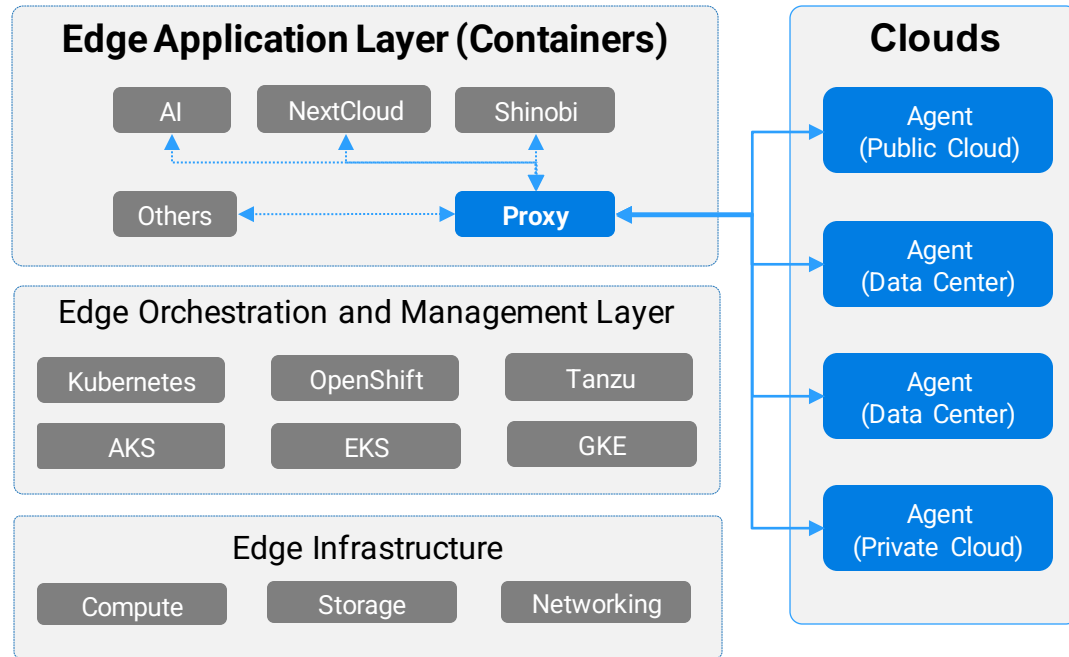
Edge Application Layer (Containers)

AI

NextCloud

Shinobi

Others

Proxy

Edge Orchestration and Management Layer

Kubernetes

OpenShift

Tanzu

AKS

EKS

GKE

Edge Infrastructure

Compute

Storage

Networking

Clouds

Agent (Public Cloud)

Agent (Data Center)

Agent (Data Center)

Agent (Private Cloud)